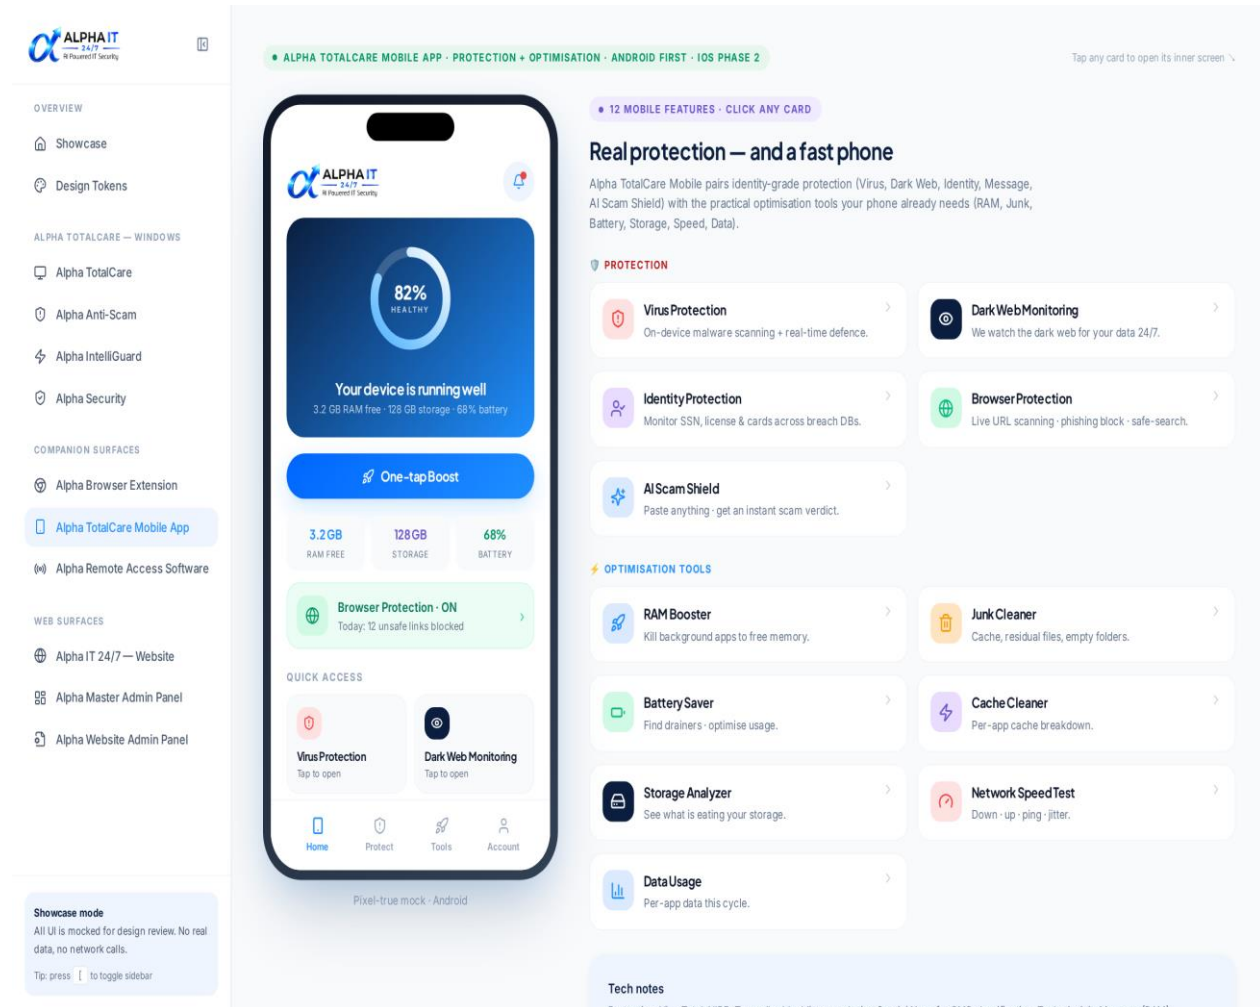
ALPHA IT
24/7
AI Powered IT Security

OVERVIEW
Showcase
Design Tokens

ALPHA TOTALCARE — WINDOWS
Alpha TotalCare
Alpha Anti-Scam
Alpha IntelliGuard
Alpha Security

COMPANION SURFACES
Alpha Browser Extension
Alpha TotalCare Mobile App
Alpha Remote Access Software

WEB SURFACES
Alpha IT 24/7 — Website
Alpha Master Admin Panel
Alpha Website Admin Panel

Showcase mode
All UI is mocked for design review. No real data, no network calls.
Tip: press [ to toggle sidebar

ALPHA TOTALCARE MOBILE APP · PROTECTION + OPTIMISATION · ANDROID FIRST · IOS PHASE 2

Tap any card to open its inner screen

ALPHA IT
24/7
AI Powered IT Security

82%
HEALTHY

Your device is running well
3.2 GB RAM free · 128 GB storage · 68% battery

One-tap Boost

3.2 GB
RAM FREE
128 GB
STORAGE
68%
BATTERY

Browser Protection · ON
Today: 12 unsafe links blocked

QUICK ACCESS
Virus Protection
Tap to open
Dark Web Monitoring
Tap to open

Home
Protect
Tools
Account

Pixel-true mock · Android

12 MOBILE FEATURES · CLICK ANY CARD

Real protection — and a fast phone

Alpha TotalCare Mobile pairs identity-grade protection (Virus, Dark Web, Identity, Message, AI Scam Shield) with the practical optimisation tools your phone already needs (RAM, Junk, Battery, Storage, Speed, Data).

PROTECTION

Virus Protection
On-device malware scanning + real-time defence.

Dark Web Monitoring
We watch the dark web for your data 24/7.

Identity Protection
Monitor SSN, license & cards across breach DBs.

Browser Protection
Live URL scanning · phishing block · safe-search.

AI Scam Shield
Paste anything · get an instant scam verdict.

OPTIMISATION TOOLS

RAM Booster
Kill background apps to free memory.

Junk Cleaner
Cache, residual files, empty folders.

Battery Saver
Find drainers · optimise usage.

Cache Cleaner
Per-app cache breakdown.

Storage Analyzer
See what is eating your storage.

Network Speed Test
Down · up · ping · jitter.

Data Usage
Per-app data this cycle.

Tech notes